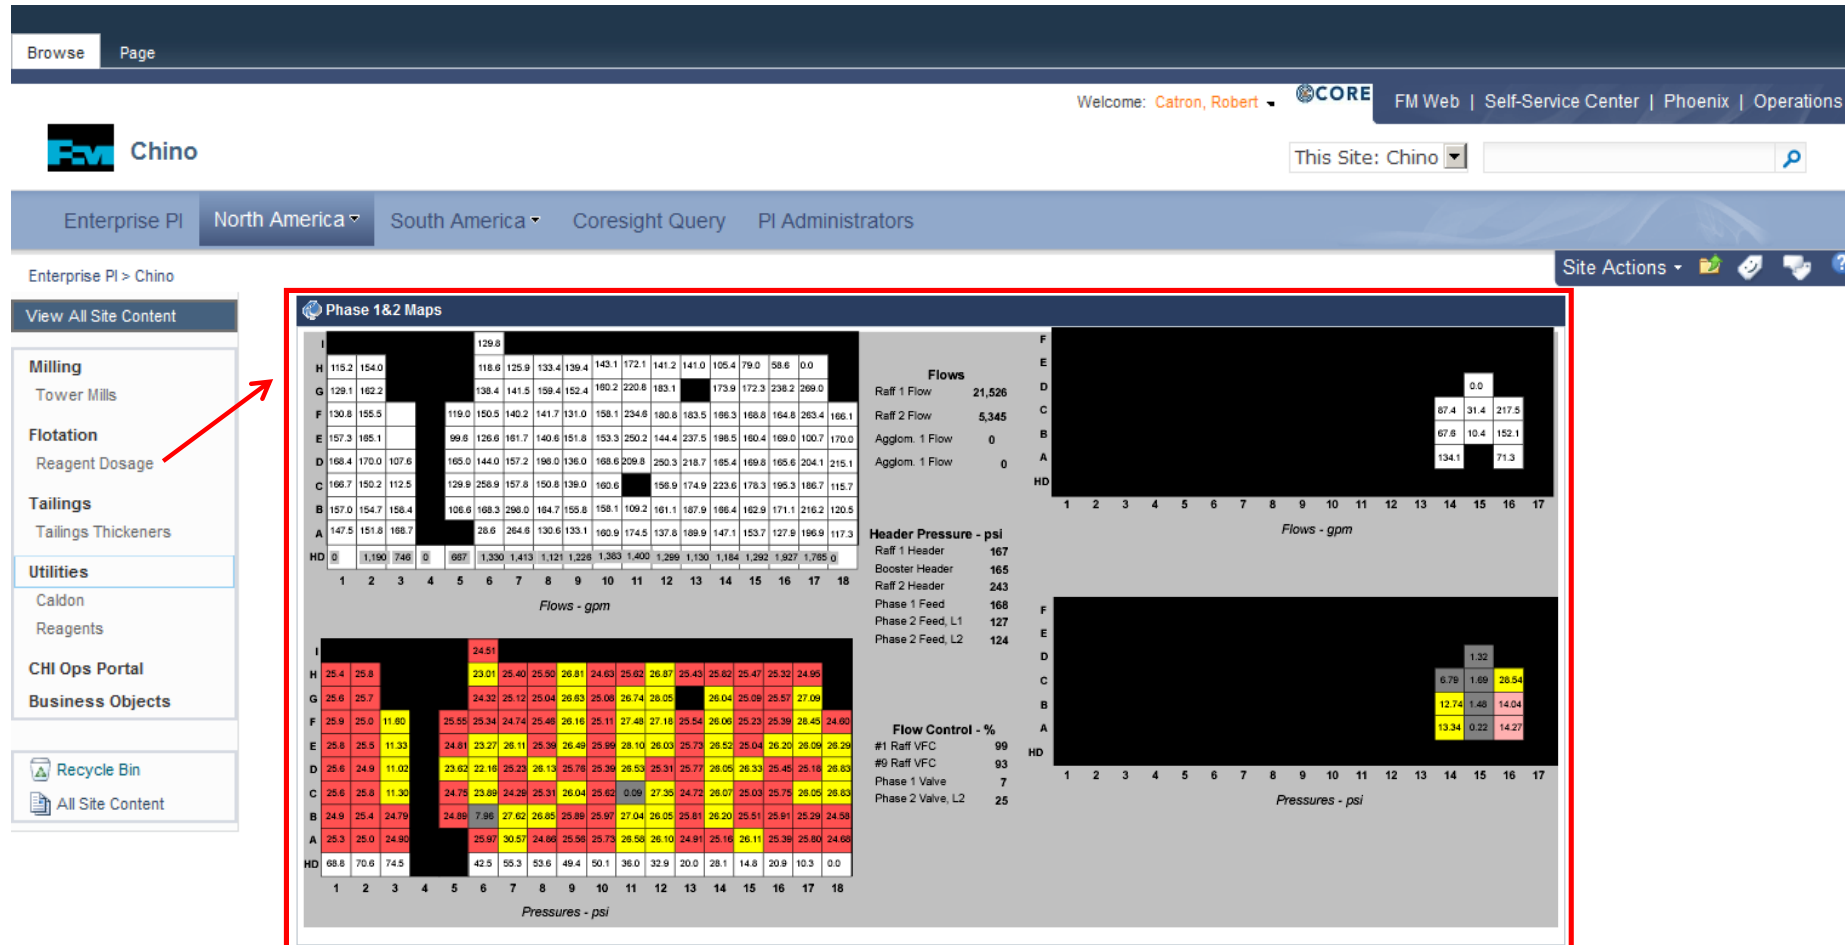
Browse Page

Welcome: Catron, Robert ▾ CORE FM Web | Self-Service Center | Phoenix | Operations

Chino

This Site: Chino

Enterprise PI North America ▾ South America ▾ Coresight Query PI Administrators

Enterprise PI > Chino

Site Actions ▾

View All Site Content

Milling
Tower Mills
Flotation
Reagent Dosage
Tailings
Tailings Thickeners
Utilities
Caldon
Reagents
CHI Ops Portal
Business Objects

Recycle Bin
All Site Content

Phase 1&2 Maps

Flows - gpm

Flows
Raff 1 Flow 21,526
Raff 2 Flow 5,345
Agglom. 1 Flow 0
Agglom. 1 Flow 0

Header Pressure - psi
Raff 1 Header 167
Booster Header 165
Raff 2 Header 243
Phase 1 Feed 168
Phase 2 Feed, L1 127
Phase 2 Feed, L2 124

Flow Control - %
#1 Raff VFC 99
#9 Raff VFC 93
Phase 1 Valve 7
Phase 2 Valve, L2 25

Flows - gpm

Pressures - psi

Pressures - psi